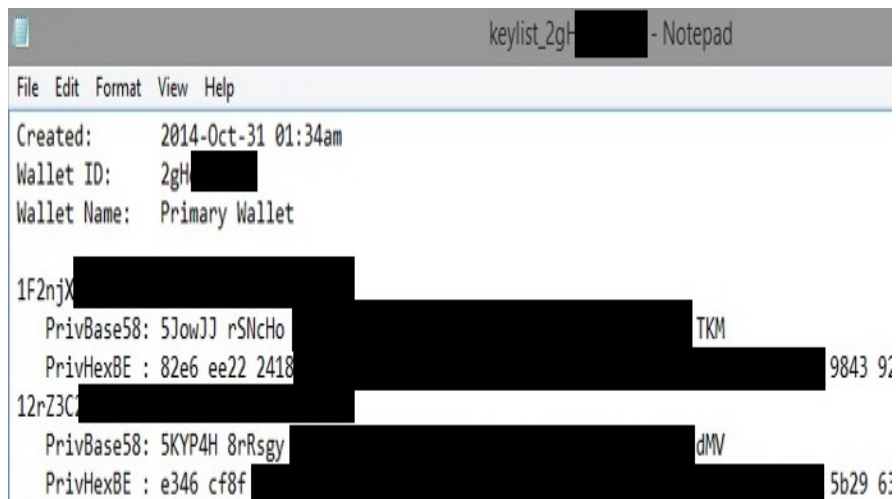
keylist_2gH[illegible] - Notepad

File Edit Format View Help

Created: 2014-Oct-31 01:34am
Wallet ID: 2gH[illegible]
Wallet Name: Primary Wallet

1F2njX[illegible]
PrivBase58: 5JowJJ rSNcHo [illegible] TKM
PrivHexBE : 82e6 ee22 2418 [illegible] 9843 9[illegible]
12rZ3C2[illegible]
PrivBase58: 5KYP4H 8rRsgy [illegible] dMV
PrivHexBE : e346 cf8f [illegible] 5b29 6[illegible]